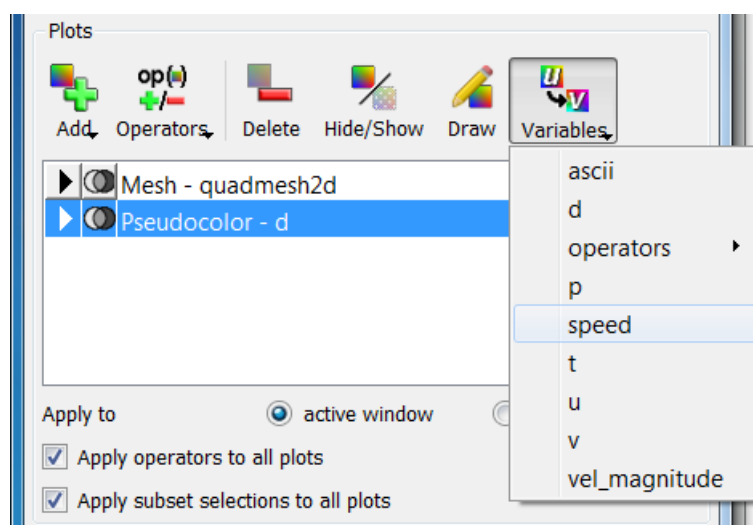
Plots

op
Add Operators Delete Hide/Show Draw Variables

Mesh - quadmesh2d
Pseudocolor - d

ascii
d
operators
p
speed
t
u
v
vel_magnitude

Apply to active window

Apply operators to all plots

Apply subset selections to all plots